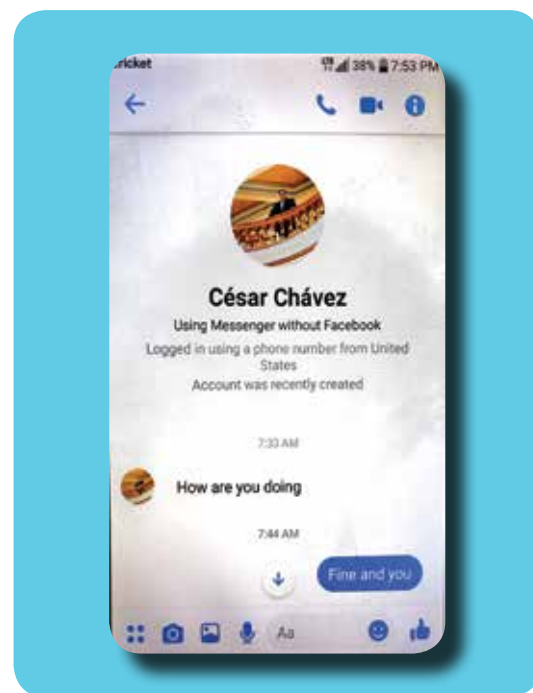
ricket

38% 7:53 PM

César Chávez

Using Messenger without Facebook

Logged in using a phone number from United States

Account was recently created

7:33 AM

How are you doing

7:44 AM

Fine and you

Aa